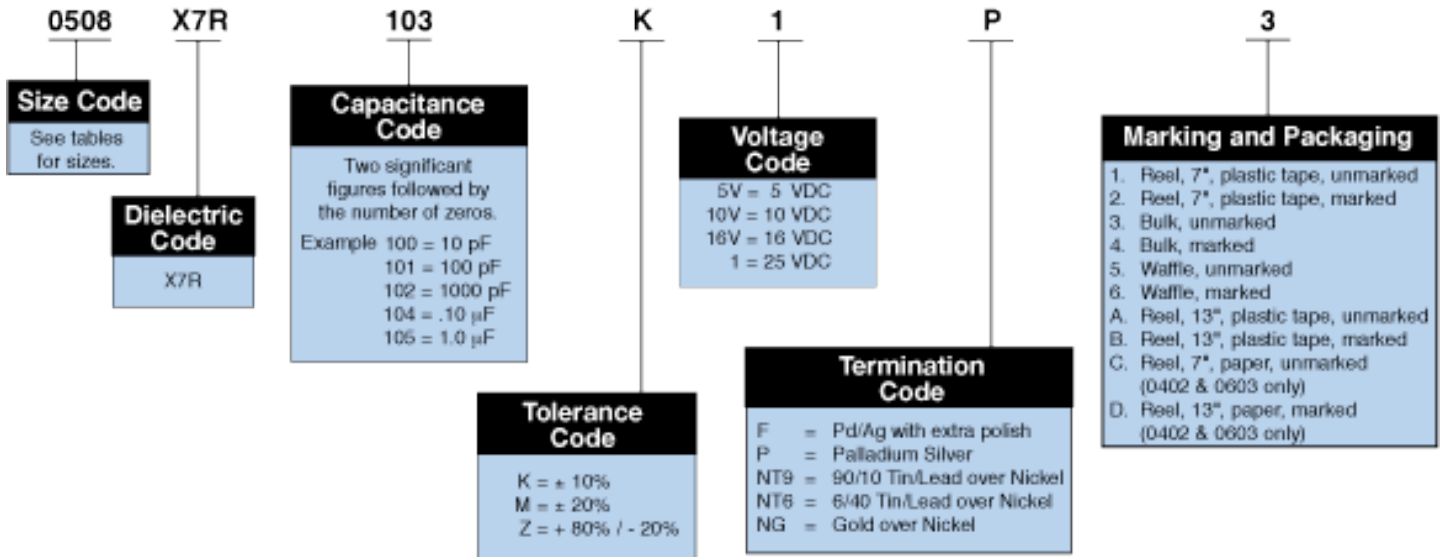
0508 X7R 103 K 1 P 3

Size Code
See tables for sizes.

Dielectric Code
X7R

Capacitance Code
Two significant figures followed by the number of zeros.
Example 100 = 10 pF
101 = 100 pF
102 = 1000 pF
104 = .10 μF
105 = 1.0 μF

Tolerance Code
K = ± 10%
M = ± 20%
Z = + 80% / - 20%

Voltage Code
5V = 5 VDC
10V = 10 VDC
16V = 16 VDC
1 = 25 VDC

Termination Code
F = Pd/Ag with extra polish
P = Palladium Silver
NT9 = 90/10 Tin/Lead over Nickel
NT6 = 6/40 Tin/Lead over Nickel
NG = Gold over Nickel

Marking and Packaging
1. Reel, 7", plastic tape, unmarked
2. Reel, 7", plastic tape, marked
3. Bulk, unmarked
4. Bulk, marked
5. Waffle, unmarked
6. Waffle, marked
A. Reel, 13", plastic tape, unmarked
B. Reel, 13", plastic tape, marked
C. Reel, 7", paper, unmarked (0402 & 0603 only)
D. Reel, 13", paper, marked (0402 & 0603 only)